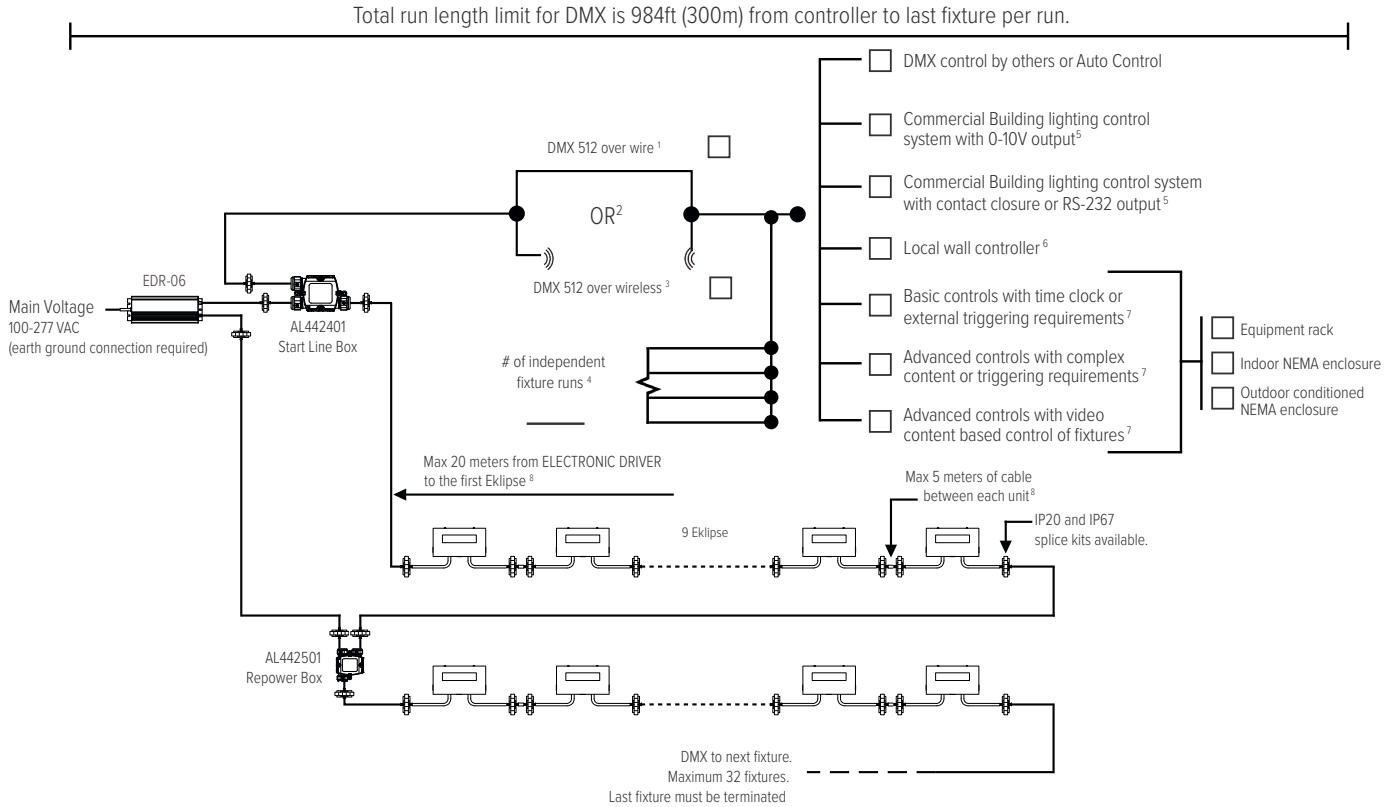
Total run length limit for DMX is 984ft (300m) from controller to last fixture per run.

DMX control by others or Auto Control

Commercial Building lighting control system with 0-10V output$^{5}$

Commercial Building lighting control system with contact closure or RS-232 output$^{5}$

Local wall controller$^{6}$

Basic controls with time clock or external triggering requirements$^{7}$

Advanced controls with complex content or triggering requirements$^{7}$

Advanced controls with video content based control of fixtures$^{7}$

Equipment rack

Indoor NEMA enclosure

Outdoor conditioned NEMA enclosure

DMX 512 over wire$^{1}$

OR$^{2}$

DMX 512 over wireless$^{3}$

EDR-06

Main Voltage
100-277 VAC
(earth ground connection required)

AL442401
Start Line Box

# of independent fixture runs$^{4}$

Max 20 meters from ELECTRONIC DRIVER to the first Eklipse$^{8}$

Max 5 meters of cable between each unit$^{8}$

9 Eklipse

IP20 and IP67 splice kits available.

AL442501
Repower Box

DMX to next fixture.
Maximum 32 fixtures.
Last fixture must be terminated